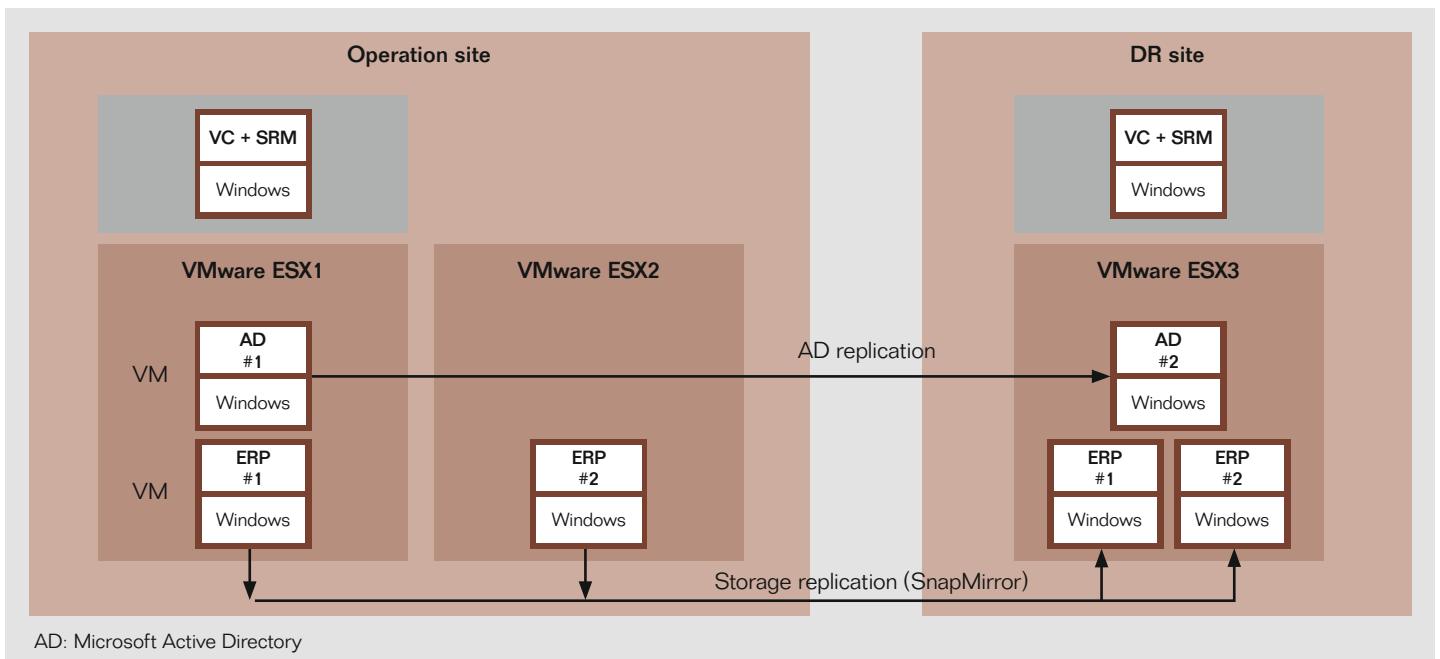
Operation site

VC + SRM

Windows

VMware ESX1

VM

AD #1

Windows

VM

ERP #1

Windows

VMware ESX2

ERP #2

Windows

AD replication

Storage replication (SnapMirror)

DR site

VC + SRM

Windows

VMware ESX3

AD #2

Windows

ERP #1

Windows

ERP #2

Windows

AD: Microsoft Active Directory